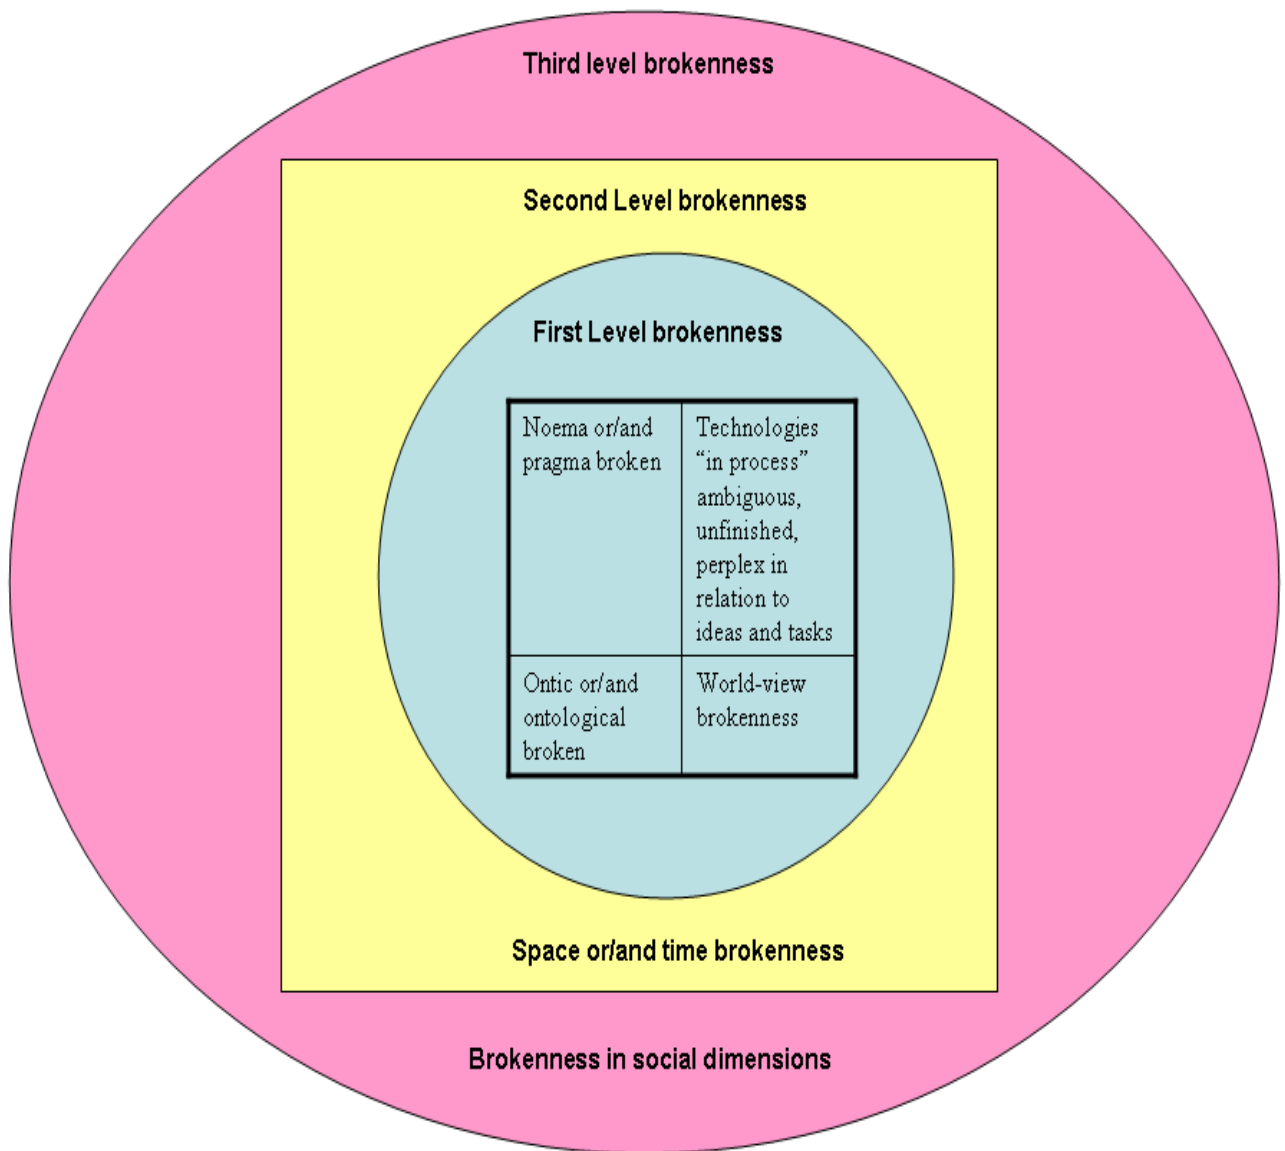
Third level brokenness

Second Level brokenness

First Level brokenness

| Noema or/and pragma broken | Technologies "in process" ambiguous, unfinished, perplex in relation to ideas and tasks |
|---|---|
| Ontic or/and ontological broken | World-view brokenness |

Space or/and time brokenness

Brokenness in social dimensions